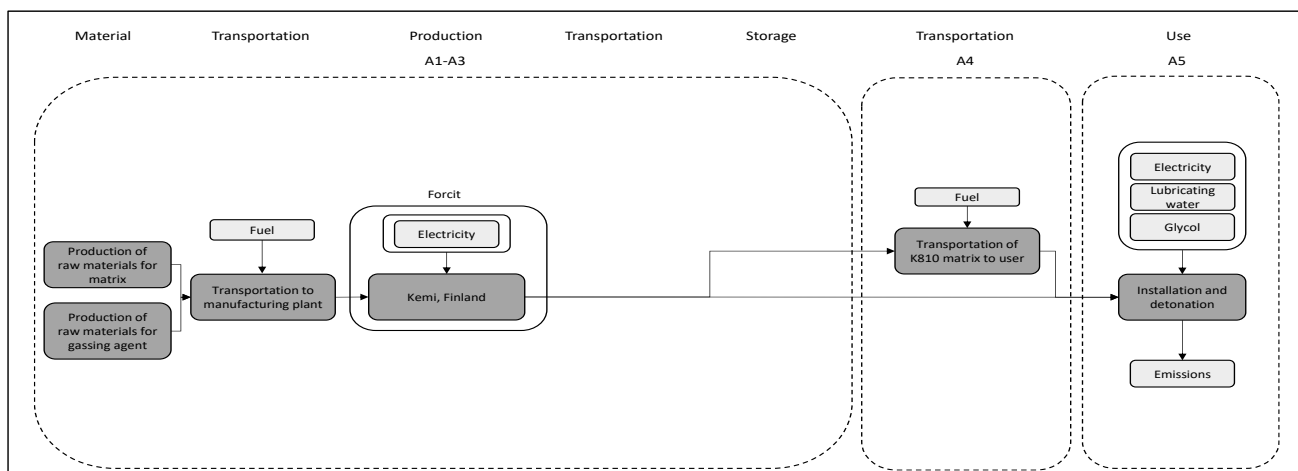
Material Transportation Production A1-A3 Transportation Storage

Transportation A4

Use A5

Forcit

Fuel

Production of raw materials for matrix

Production of raw materials for gassing agent

Transportation to manufacturing plant

Electricity

Kemi, Finland

Fuel

Transportation of K810 matrix to user

Electricity

Lubricating water

Glycol

Installation and detonation

Emissions